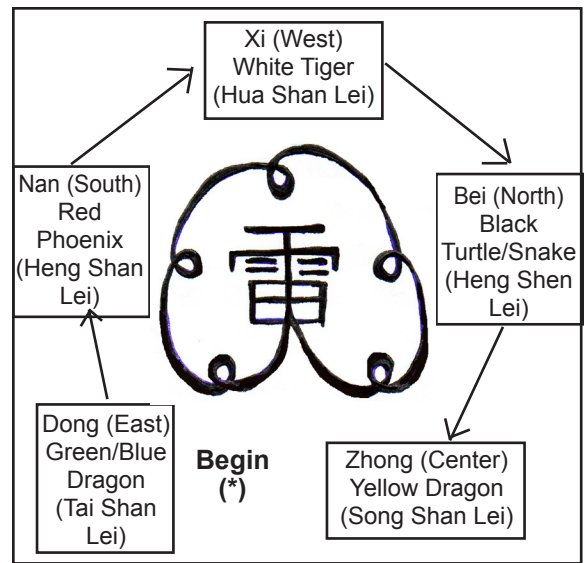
Xi (West)
White Tiger
(Hua Shan Lei)

Bei (North)
Black
Turtle/Snake
(Heng Shen
Lei)

Zhong (Center)
Yellow Dragon
(Song Shan Lei)

Begin
(*)

Dong (East)
Green/Blue
Dragon
(Tai Shan
Lei)

Nan (South)
Red
Phoenix
(Heng Shan
Lei)

雷